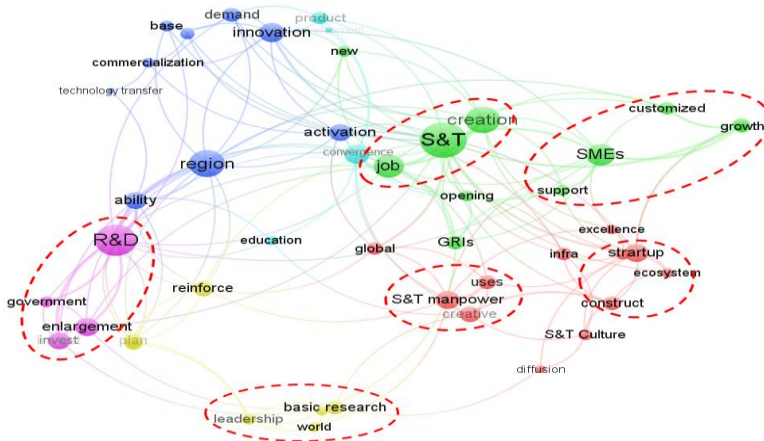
base
demand
product
innovation
new
commercialization
technology transfer
creation
customized
growth
activation
S&T
convergence
region
job
SMEs
support
opening
ability
R&D
education
excellence
GRIs
global
infra
startup
ecosystem
reinforce
uses
S&T manpower
construct
creative
government
enlargement
invest
plan
S&T Culture
diffusion
basic research
leadership
world